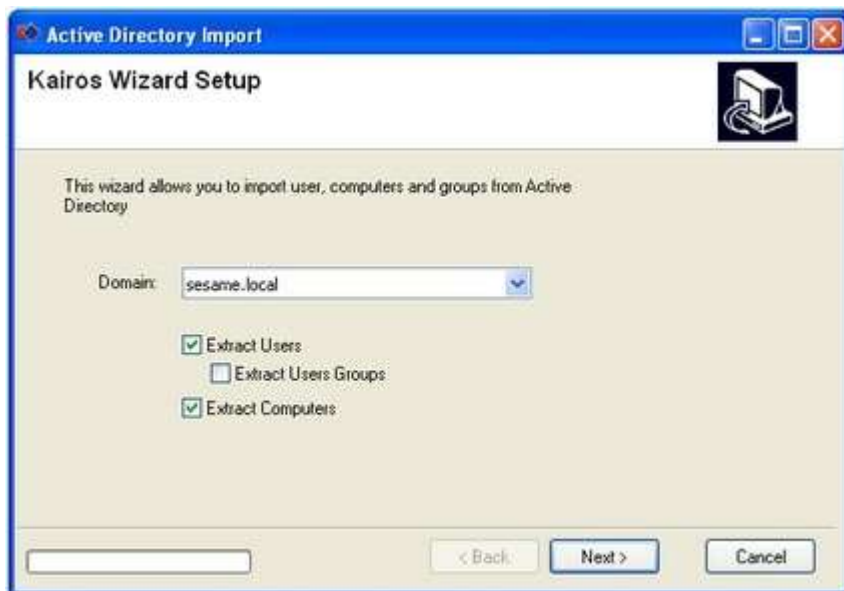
Active Directory Import

Kairos Wizard Setup

This wizard allows you to import user, computers and groups from Active Directory

Domain: sesame.local

Extract Users

Extract Users Groups

Extract Computers

< Back Next > Cancel